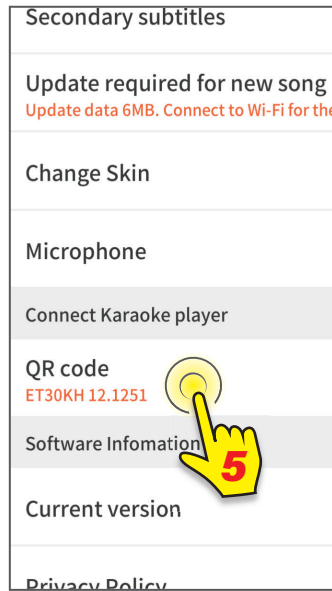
Secondary subtitles

Update required for new song
Update data 6MB. Connect to Wi-Fi for the

Change Skin

Microphone

Connect Karaoke player

QR code
ET30KH 12.1251

5

Software Infomation

Current version

Privacy Policy